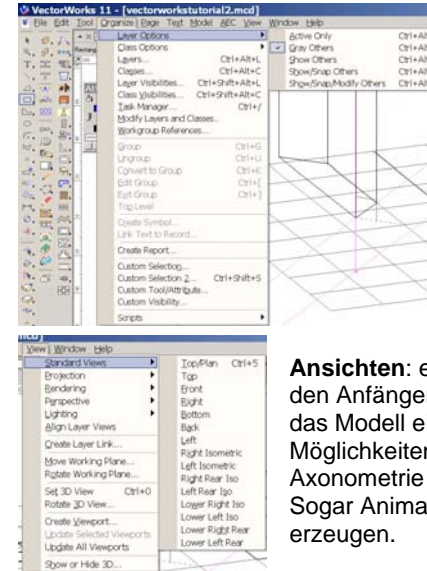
VectorWorks 11 - [vectorworkstutorial2.mcd]

File Edit Tool Organize Page Text Model AEC View Window Help

Layer Options
Class Options
Layers... Ctrl+Alt+L
Classes... Ctrl+Alt+C
Layer Visibilities... Ctrl+Shift+Alt+L
Class Visibilities... Ctrl+Shift+Alt+C
Task Manager... Ctrl+/
Modify Layers and Classes...
Workgroup References...
Group Ctrl+G
Ungroup Ctrl+U
Convert to Group Ctrl+K
Edit Group Ctrl+[
Exit Group Ctrl+]
Top Level
Create Symbol...
Link Text to Record...
Create Report...
Custom Selection...
Custom Selection 2... Ctrl+Shift+S
Custom Tool/Attribute...
Custom Visibility...
Scripts

Active Only Ctrl+Al
Gray Others Ctrl+Al
Show Others Ctrl+Al
Show/Snap Others Ctrl+Al
Show/Snap/Modify Others Ctrl+Al

View Window Help

Standard Views
Projection
Rendering
Perspective
Lighting
Align Layer Views
Create Layer Link...
Move Working Plane...
Rotate Working Plane...
Set 3D View Ctrl+0
Rotate 3D View...
Create Viewport...
Update Selected Viewports
Update All Viewports
Show or Hide 3D...

Top/Plan Ctrl+5
Top
Front
Right
Bottom
Back
Left
Right Isometric
Left Isometric
Right Rear Iso
Left Rear Iso
Lower Right Iso
Lower Left Iso
Lower Right Rear
Lower Left Rear

**Ansichten**: e den Anfänge das Modell e Möglichkeiten Axonometrie Sogar Anima erzeugen.